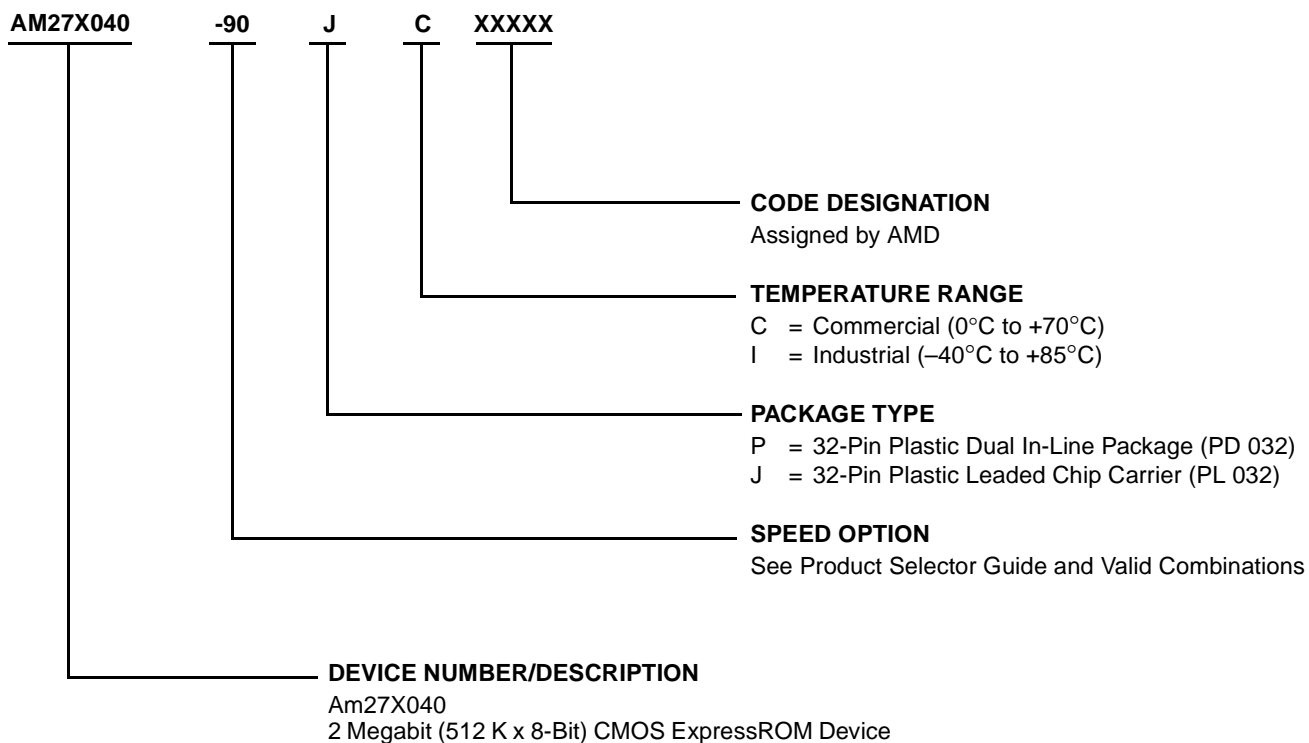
AM27X040 -90 J C XXXXX

CODE DESIGNATION
Assigned by AMD

TEMPERATURE RANGE
C = Commercial (0°C to +70°C)
I = Industrial (–40°C to +85°C)

PACKAGE TYPE
P = 32-Pin Plastic Dual In-Line Package (PD 032)
J = 32-Pin Plastic Leaded Chip Carrier (PL 032)

SPEED OPTION
See Product Selector Guide and Valid Combinations

DEVICE NUMBER/DESCRIPTION
Am27X040
2 Megabit (512 K x 8-Bit) CMOS ExpressROM Device